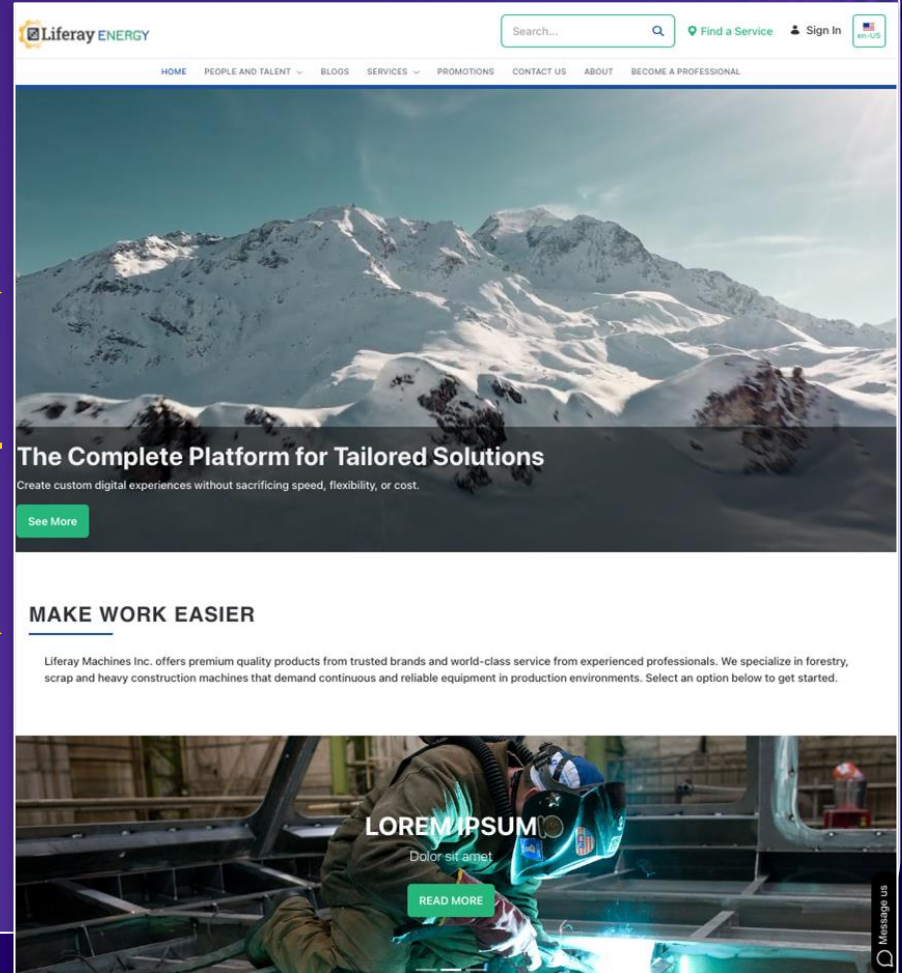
Liferay ENERGY

Search...

Find a Service

Sign In

en-US

HOME PEOPLE AND TALENT BLOGS SERVICES PROMOTIONS CONTACT US ABOUT BECOME A PROFESSIONAL

The Complete Platform for Tailored Solutions

Create custom digital experiences without sacrificing speed, flexibility, or cost.

See More

MAKE WORK EASIER

Liferay Machines Inc. offers premium quality products from trusted brands and world-class service from experienced professionals. We specialize in forestry, scrap and heavy construction machines that demand continuous and reliable equipment in production environments. Select an option below to get started.

LOREM IPSUM

Dolor sit amet

READ MORE

Message us